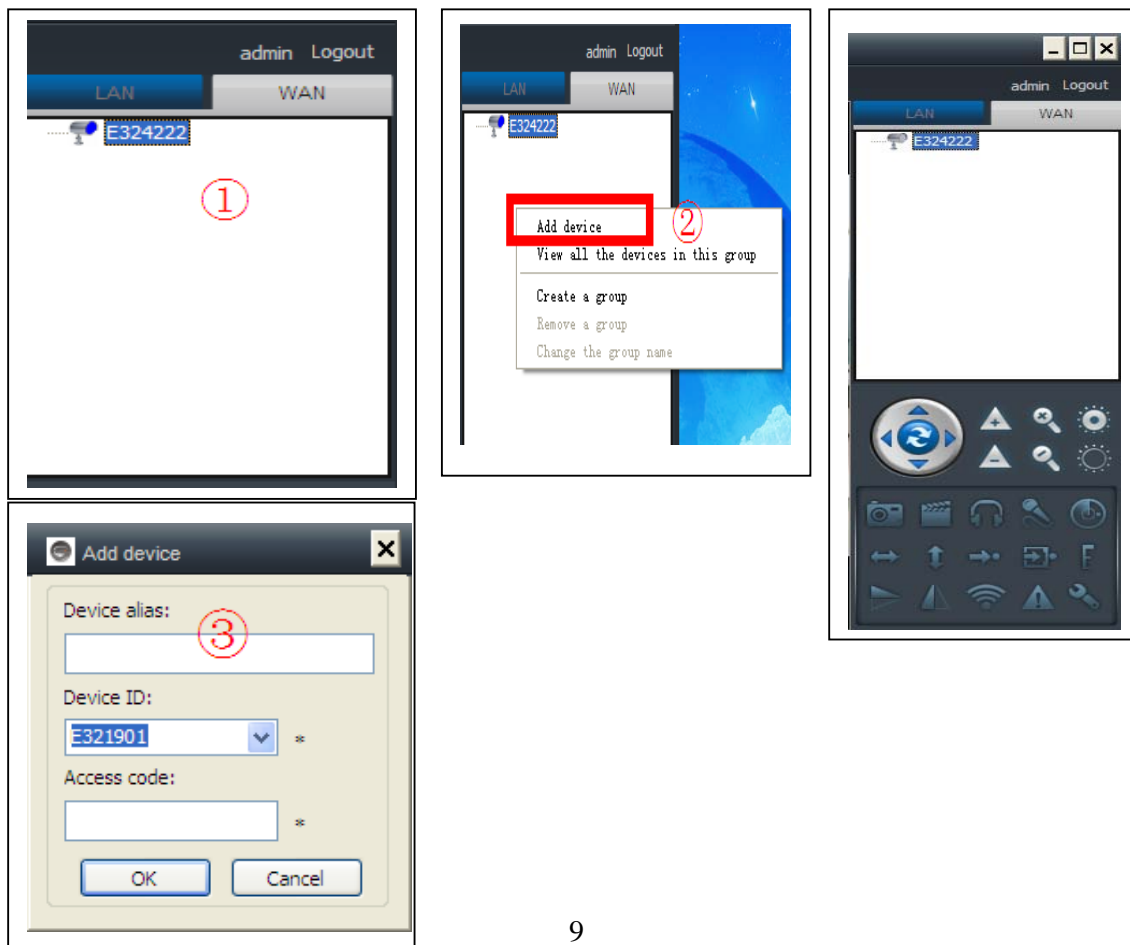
admin Logout
LAN WAN
E324222
①

admin Logout
LAN WAN
E324222
Add device ②
View all the devices in this group
Create a group
Remove a group
Change the group name

admin Logout
LAN WAN
E324222

Add device
Device alias: ③
Device ID:
E321901 *
Access code:
*
OK Cancel

9